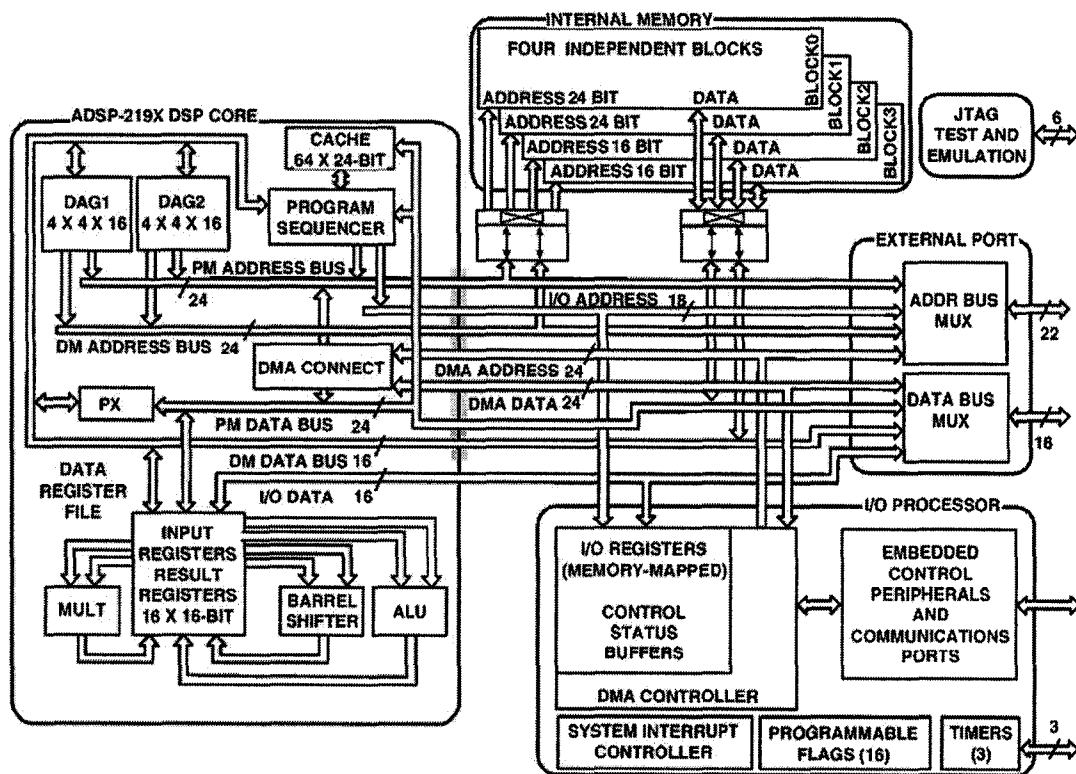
INTERNAL MEMORY

FOUR INDEPENDENT BLOCKS

BLOCK0
BLOCK1
BLOCK2
BLOCK3

ADDRESS 24 BIT
ADDRESS 24 BIT
ADDRESS 16 BIT
ADDRESS 16 BIT

DATA
DATA
DATA
DATA

JTAG TEST AND EMULATION

6

ADSP-219X DSP CORE

CACHE 64 X 24-BIT

DAG1 4 X 4 X 16

DAG2 4 X 4 X 16

PROGRAM SEQUENCER

PM ADDRESS BUS

24

DM ADDRESS BUS 24

DMA CONNECT

PX

PM DATA BUS 24

DM DATA BUS 16

I/O DATA 16

I/O ADDRESS 18

DMA ADDRESS 24

DMA DATA 24

EXTERNAL PORT

ADDR BUS MUX

22

DATA BUS MUX

16

DATA REGISTER FILE

INPUT REGISTERS RESULT REGISTERS 16 X 16-BIT

MULT

BARREL SHIFTER

ALU

I/O PROCESSOR

I/O REGISTERS (MEMORY-MAPPED)

CONTROL STATUS BUFFERS

DMA CONTROLLER

EMBEDDED CONTROL PERIPHERALS AND COMMUNICATIONS PORTS

SYSTEM INTERRUPT CONTROLLER

PROGRAMMABLE FLAGS (16)

TIMERS (3)

3